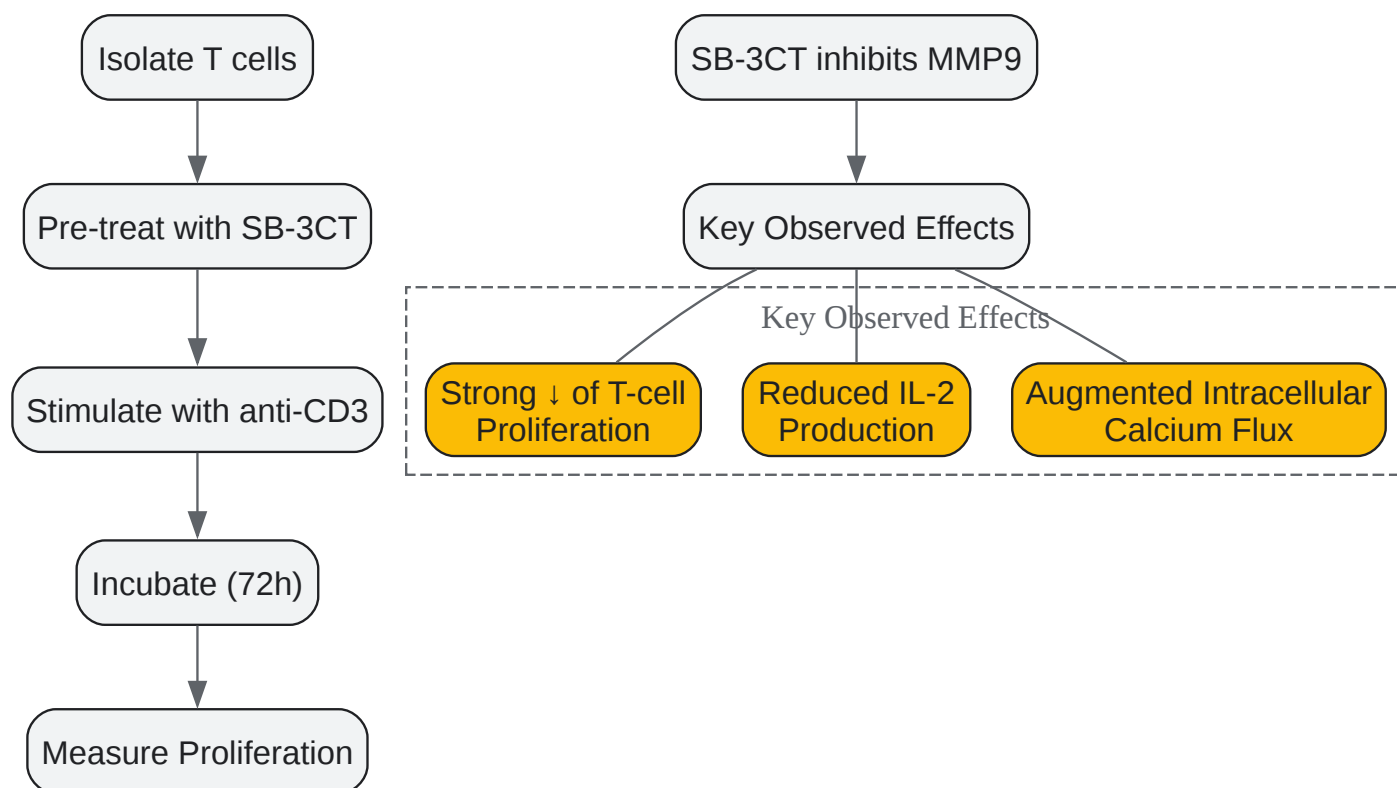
Isolate T cells

Pre-treat with SB-3CT

Stimulate with anti-CD3

Incubate (72h)

Measure Proliferation

SB-3CT inhibits MMP9

Key Observed Effects

Key Observed Effects

Strong ↓ of T-cell Proliferation

Reduced IL-2 Production

Augmented Intracellular Calcium Flux